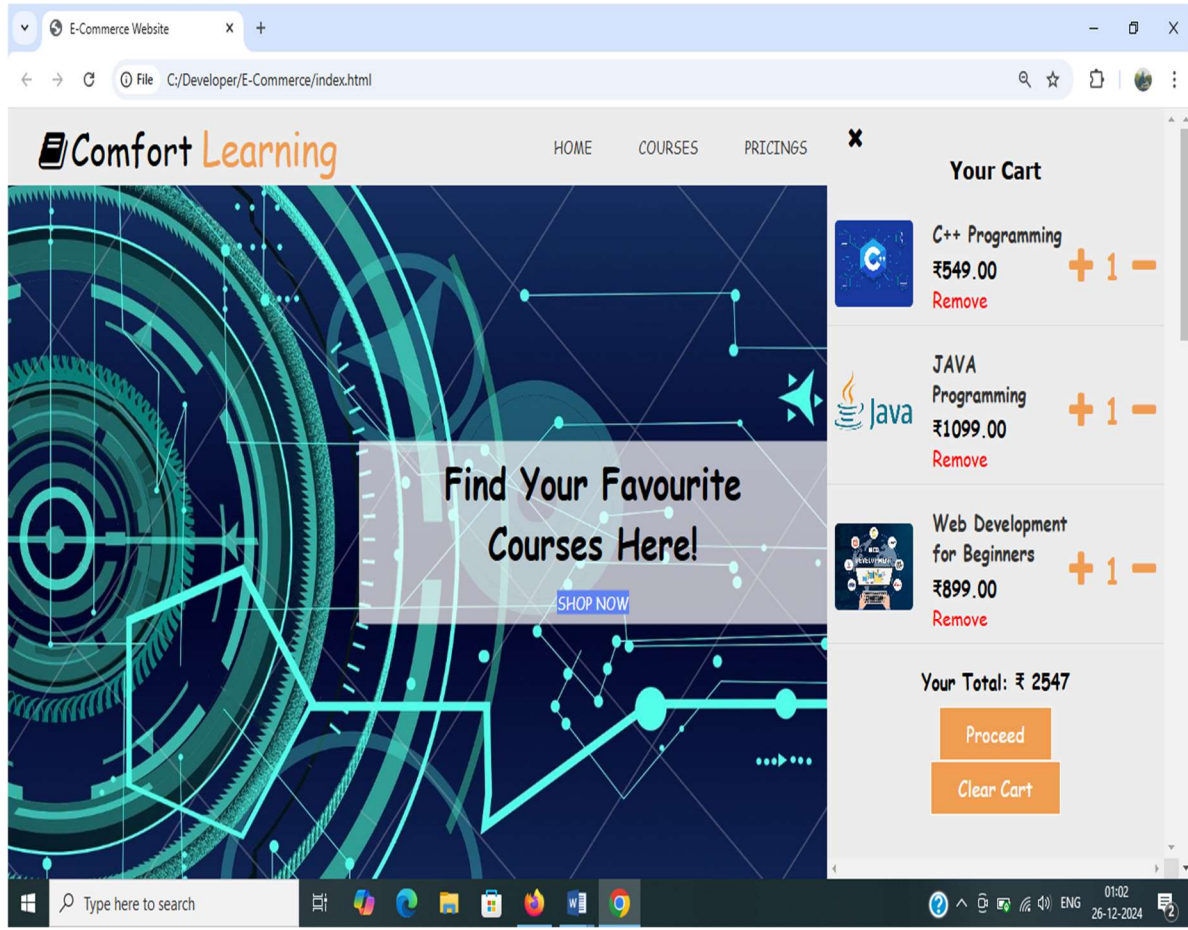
E-Commerce Website
File C:/Developer/E-Commerce/index.html

Comfort Learning

HOME COURSES PRICINGS

Your Cart

C++ Programming
₹549.00
Remove
+ 1 −

JAVA Programming
₹1099.00
Remove
+ 1 −

Web Development for Beginners
₹899.00
Remove
+ 1 −

Your Total: ₹ 2547

Proceed

Clear Cart

Find Your Favourite Courses Here!

SHOP NOW

Java

Type here to search

ENG 01:02 26-12-2024